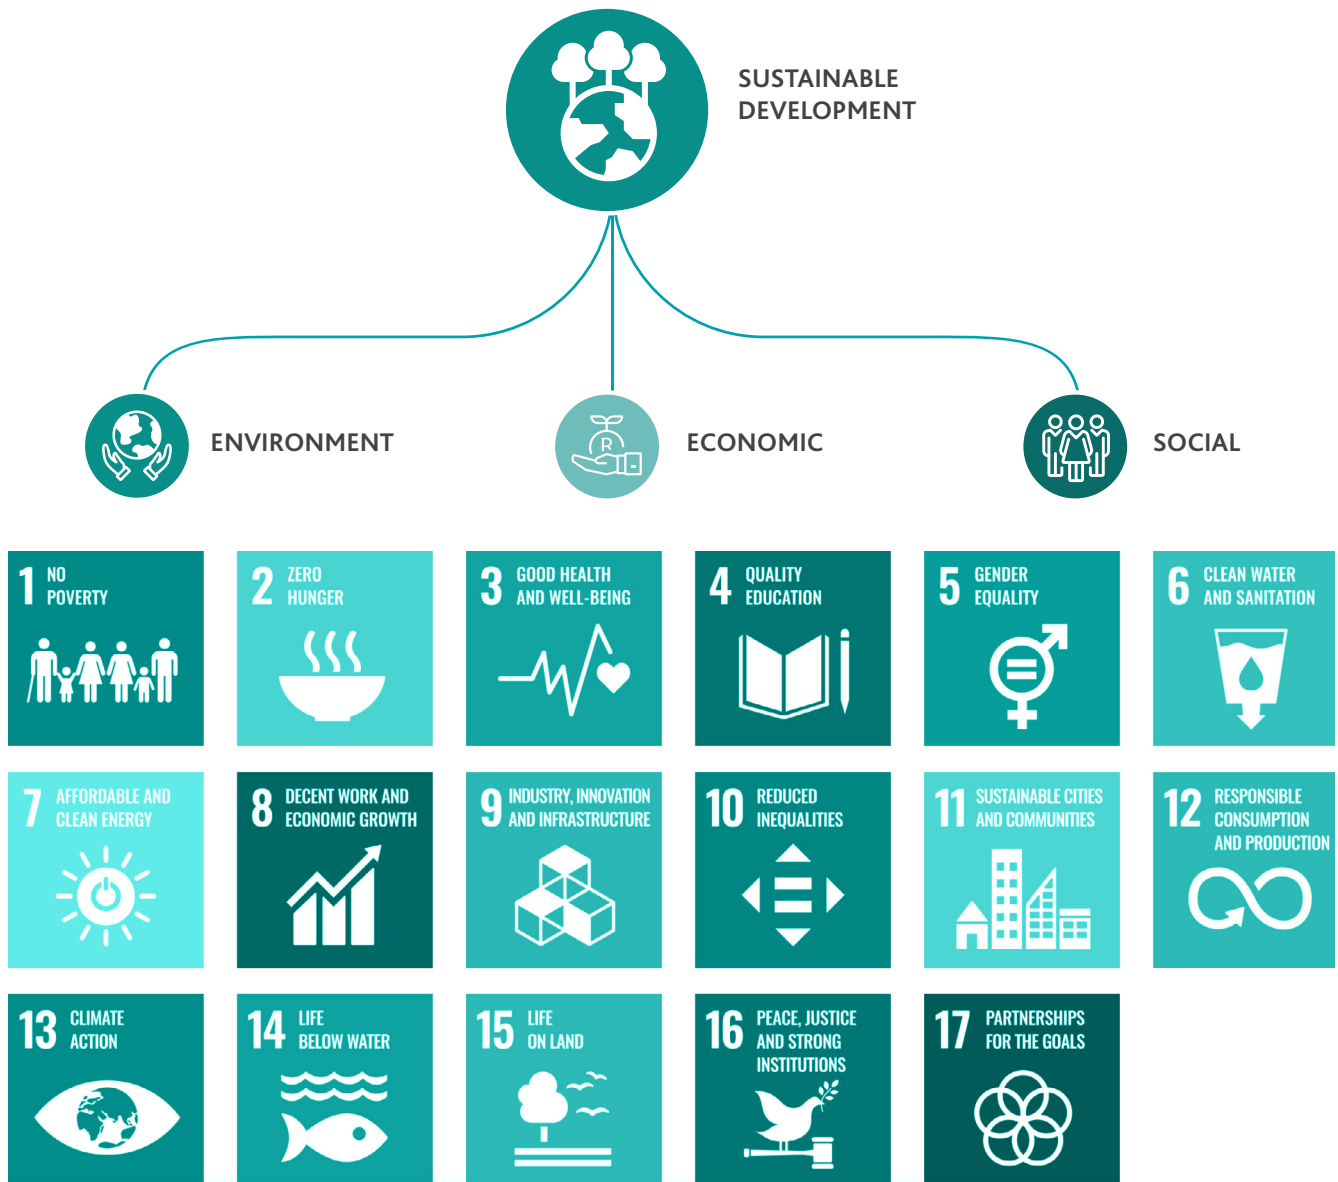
SUSTAINABLE DEVELOPMENT

ENVIRONMENT

ECONOMIC

SOCIAL

1 NO POVERTY

2 ZERO HUNGER

3 GOOD HEALTH AND WELL-BEING

4 QUALITY EDUCATION

5 GENDER EQUALITY

6 CLEAN WATER AND SANITATION

7 AFFORDABLE AND CLEAN ENERGY

8 DECENT WORK AND ECONOMIC GROWTH

9 INDUSTRY, INNOVATION AND INFRASTRUCTURE

10 REDUCED INEQUALITIES

11 SUSTAINABLE CITIES AND COMMUNITIES

12 RESPONSIBLE CONSUMPTION AND PRODUCTION

13 CLIMATE ACTION

14 LIFE BELOW WATER

15 LIFE ON LAND

16 PEACE, JUSTICE AND STRONG INSTITUTIONS

17 PARTNERSHIPS FOR THE GOALS